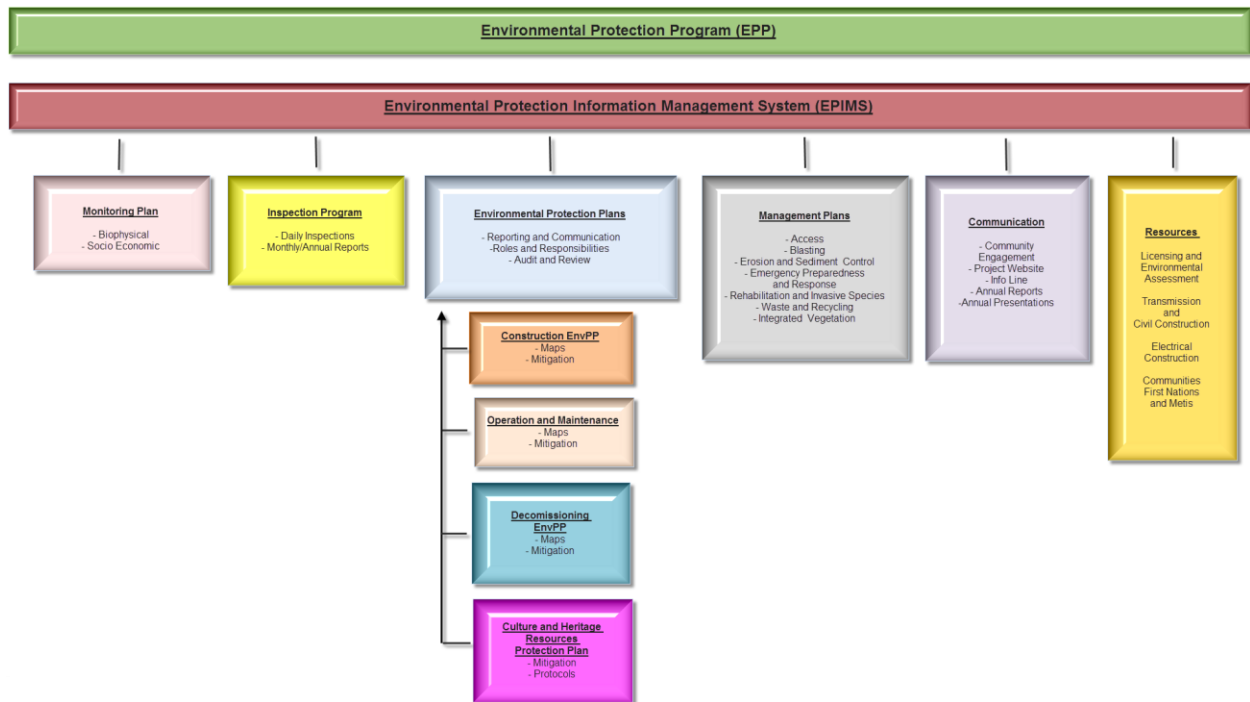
Environmental Protection Program (EPP)

Environmental Protection Information Management System (EPIMS)

Monitoring Plan
- Biophysical
- Socio Economic

Inspection Program
- Daily Inspections
- Monthly/Annual Reports

Environmental Protection Plans
- Reporting and Communication
-Roles and Responsibilities
- Audit and Review

Construction EnvPP
- Maps
- Mitigation

Operation and Maintenance
- Maps
- Mitigation

Decomissioning EnvPP
- Maps
- Mitigation

Culture and Heritage Resources Protection Plan
- Mitigation
- Protocols

Management Plans
- Access
- Blasting
- Erosion and Sediment Control
- Emergency Preparedness and Response
- Rehabilitation and Invasive Species
- Waste and Recycling
- Integrated Vegetation

Communication
- Community Engagement
- Project Website
- Info Line
- Annual Reports
-Annual Presentations

Resources

Licensing and Environmental Assessment

Transmission and Civil Construction

Electrical Construction

Communities First Nations and Metis